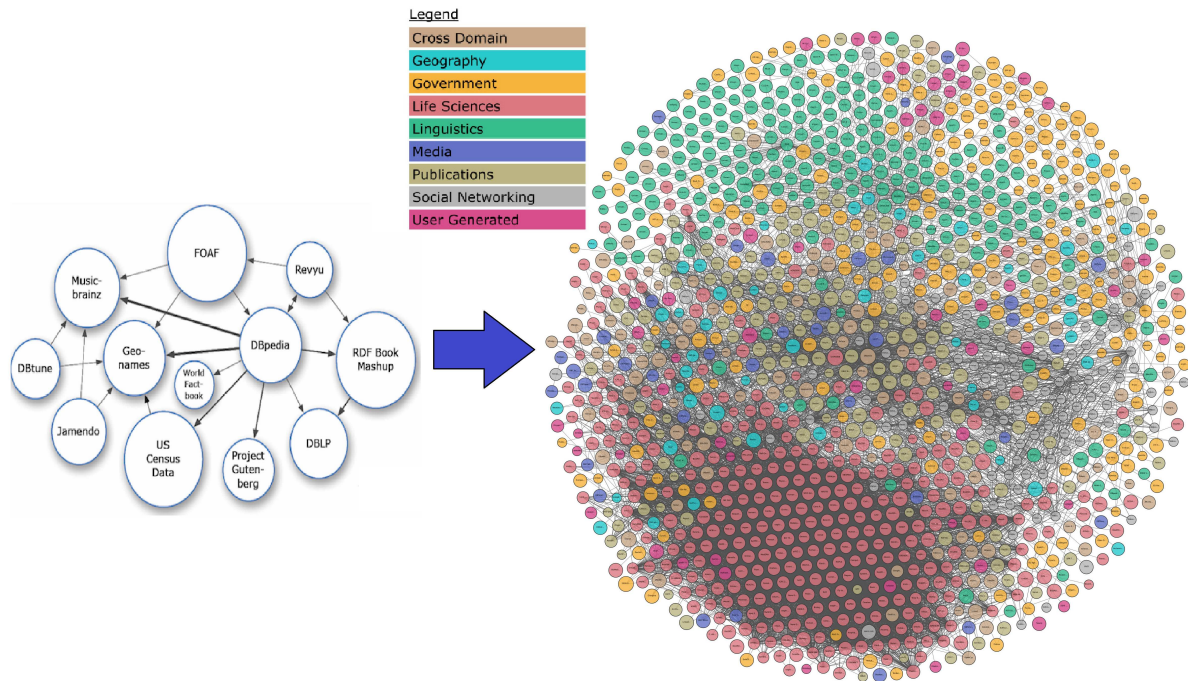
Legend
Cross Domain
Geography
Government
Life Sciences
Linguistics
Media
Publications
Social Networking
User Generated

FOAF
Revyu
Musicbrainz
DBpedia
Geonames
World Factbook
RDF Book Mashup
DBtune
Jamendo
US Census Data
Project Gutenberg
DBLP